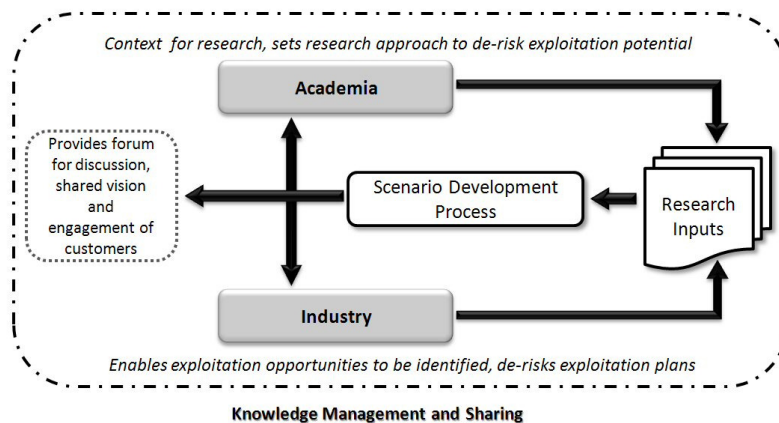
Context for research, sets research approach to de-risk exploitation potential

Academia

Provides forum for discussion, shared vision and engagement of customers

Scenario Development Process

Research Inputs

Industry

Enables exploitation opportunities to be identified, de-risks exploitation plans

Knowledge Management and Sharing